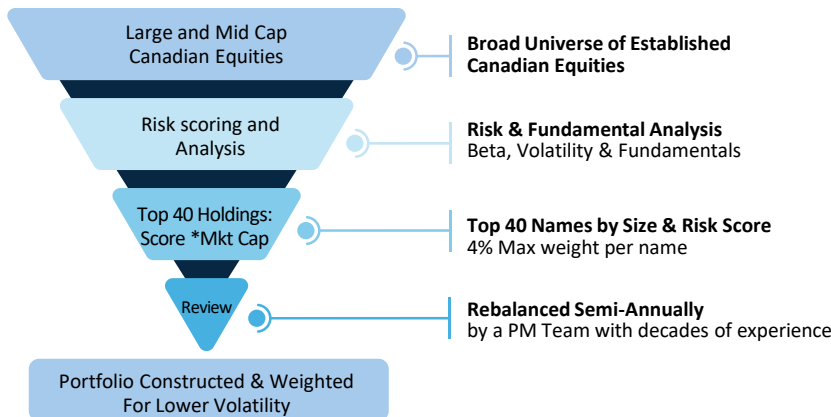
Large and Mid Cap Canadian Equities

Broad Universe of Established Canadian Equities

Risk scoring and Analysis

Risk & Fundamental Analysis
Beta, Volatility & Fundamentals

Top 40 Holdings: Score *Mkt Cap

Top 40 Names by Size & Risk Score
4% Max weight per name

Review

Rebalanced Semi-Annually
by a PM Team with decades of experience

Portfolio Constructed & Weighted For Lower Volatility